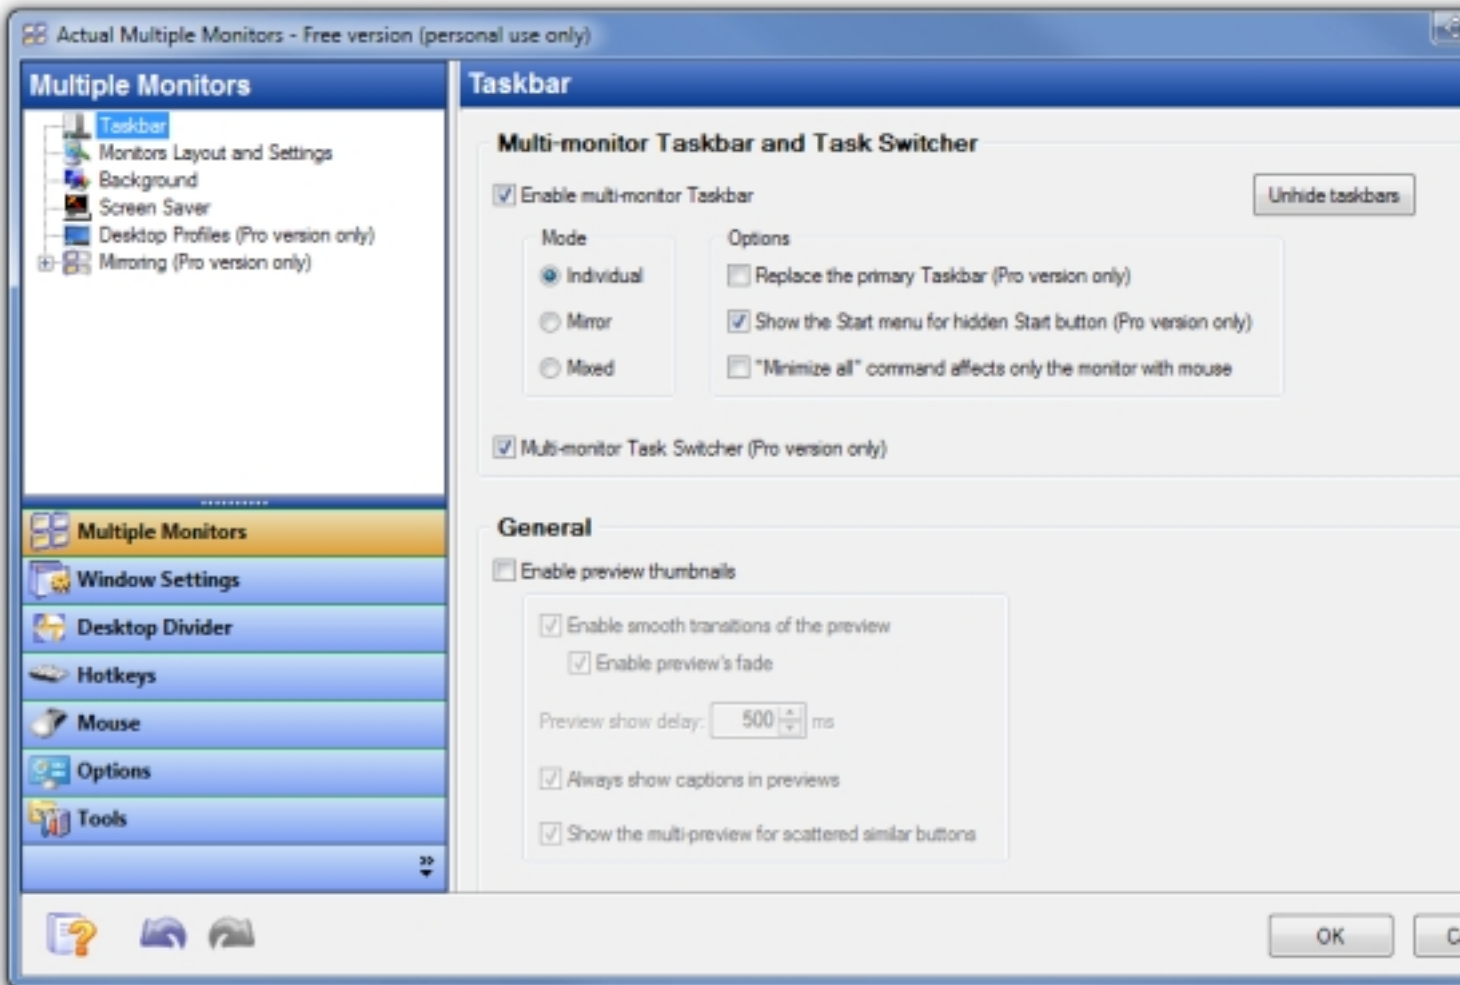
Actual Multiple Monitors - Free version (personal use only)

Multiple Monitors

Taskbar
Monitors Layout and Settings
Background
Screen Saver
Desktop Profiles (Pro version only)
Mirroring (Pro version only)

Multiple Monitors
Window Settings
Desktop Divider
Hotkeys
Mouse
Options
Tools

Taskbar

Multi-monitor Taskbar and Task Switcher

Enable multi-monitor Taskbar

Unhide taskbars

Mode
Individual
Mirror
Mixed

Options
Replace the primary Taskbar (Pro version only)
Show the Start menu for hidden Start button (Pro version only)
"Minimize all" command affects only the monitor with mouse

Multi-monitor Task Switcher (Pro version only)

General

Enable preview thumbnails
Enable smooth transitions of the preview
Enable preview's fade
Preview show delay: 500 ms
Always show captions in previews
Show the multi-preview for scattered similar buttons

OK
C